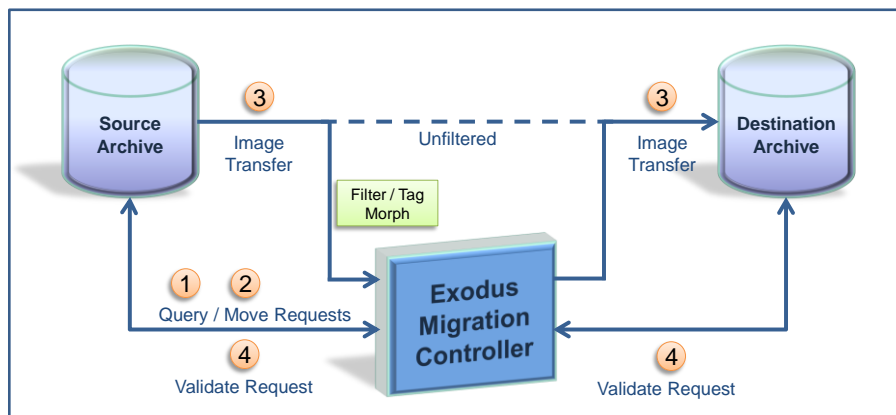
Source Archive

3

Image Transfer

Unfiltered

3

Image Transfer

Destination Archive

Filter / Tag Morph

1 2

Query / Move Requests

Exodus Migration Controller

4

Validate Request

4

Validate Request